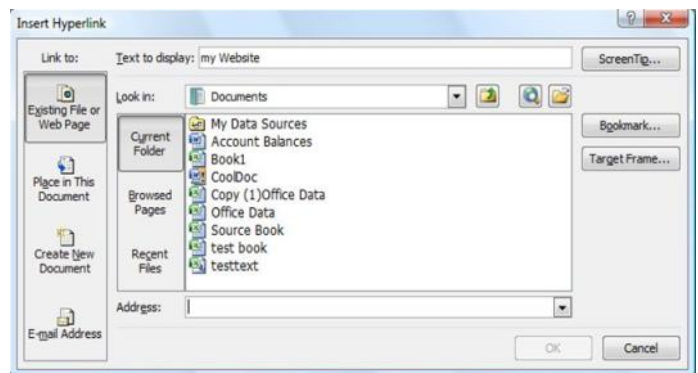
Insert Hyperlink

?

Link to:

Existing File or Web Page

Place in This Document

Create New Document

E-mail Address

Text to display: my Website

ScreenTip...

Look in: Documents

Current Folder

Browsed Pages

Recent Files

My Data Sources
Account Balances
Book1
CoolDoc
Copy (1)Office Data
Office Data
Source Book
test book
testtext

Bookmark...

Target Frame...

Address:

OK

Cancel